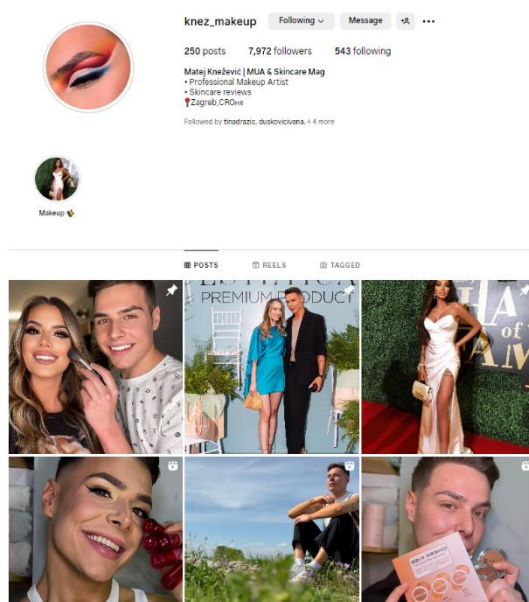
knez_makeup Following Message

250 posts 7,972 followers 543 following

Matej Knežević | MUA & Skincare Mag
• Professional Makeup Artist
• Skincare reviews
📍Zagreb,CRO🇭🇷

Followed by tinadrazic, duskovicivana, + 4 more

Makeup ✨

POSTS REELS TAGGED

PREMIUM PRODUCT